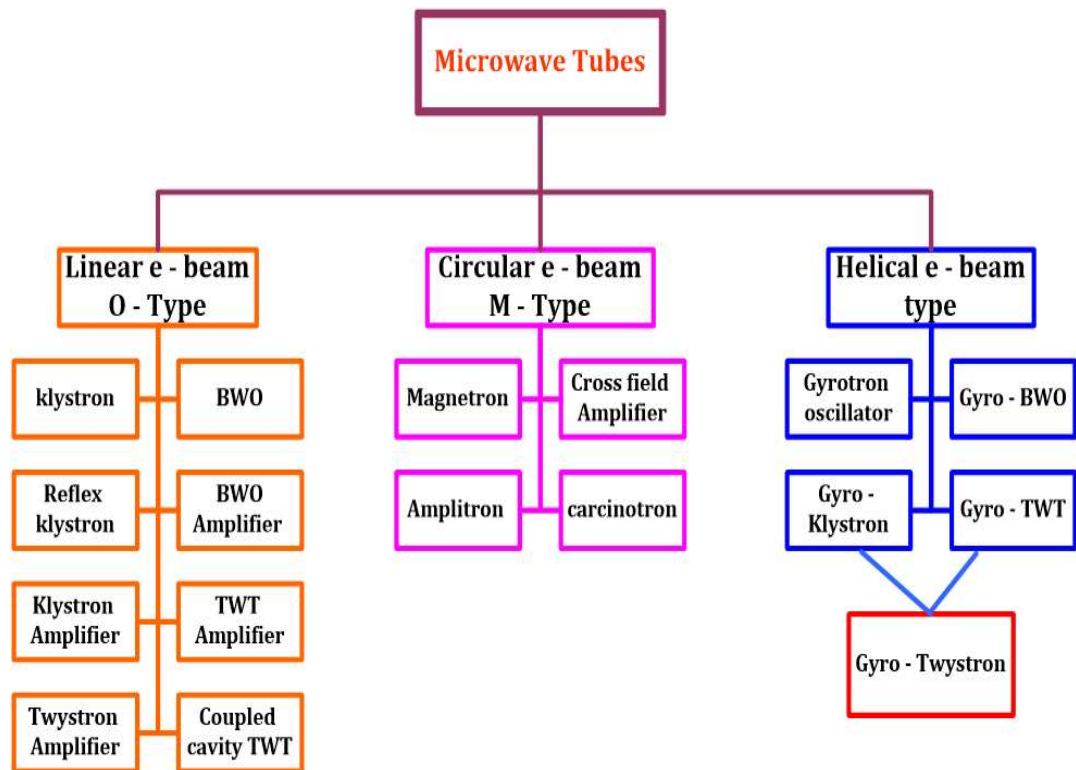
Microwave Tubes

Linear e - beam O - Type

klystron

BWO

Reflex klystron

BWO Amplifier

Klystron Amplifier

TWT Amplifier

Twystron Amplifier

Coupled cavity TWT

Circular e - beam M - Type

Magnetron

Cross field Amplifier

Amplitron

carcinotron

Helical e - beam type

Gyrotron oscillator

Gyro - BWO

Gyro - Klystron

Gyro - TWT

Gyro - Twystron